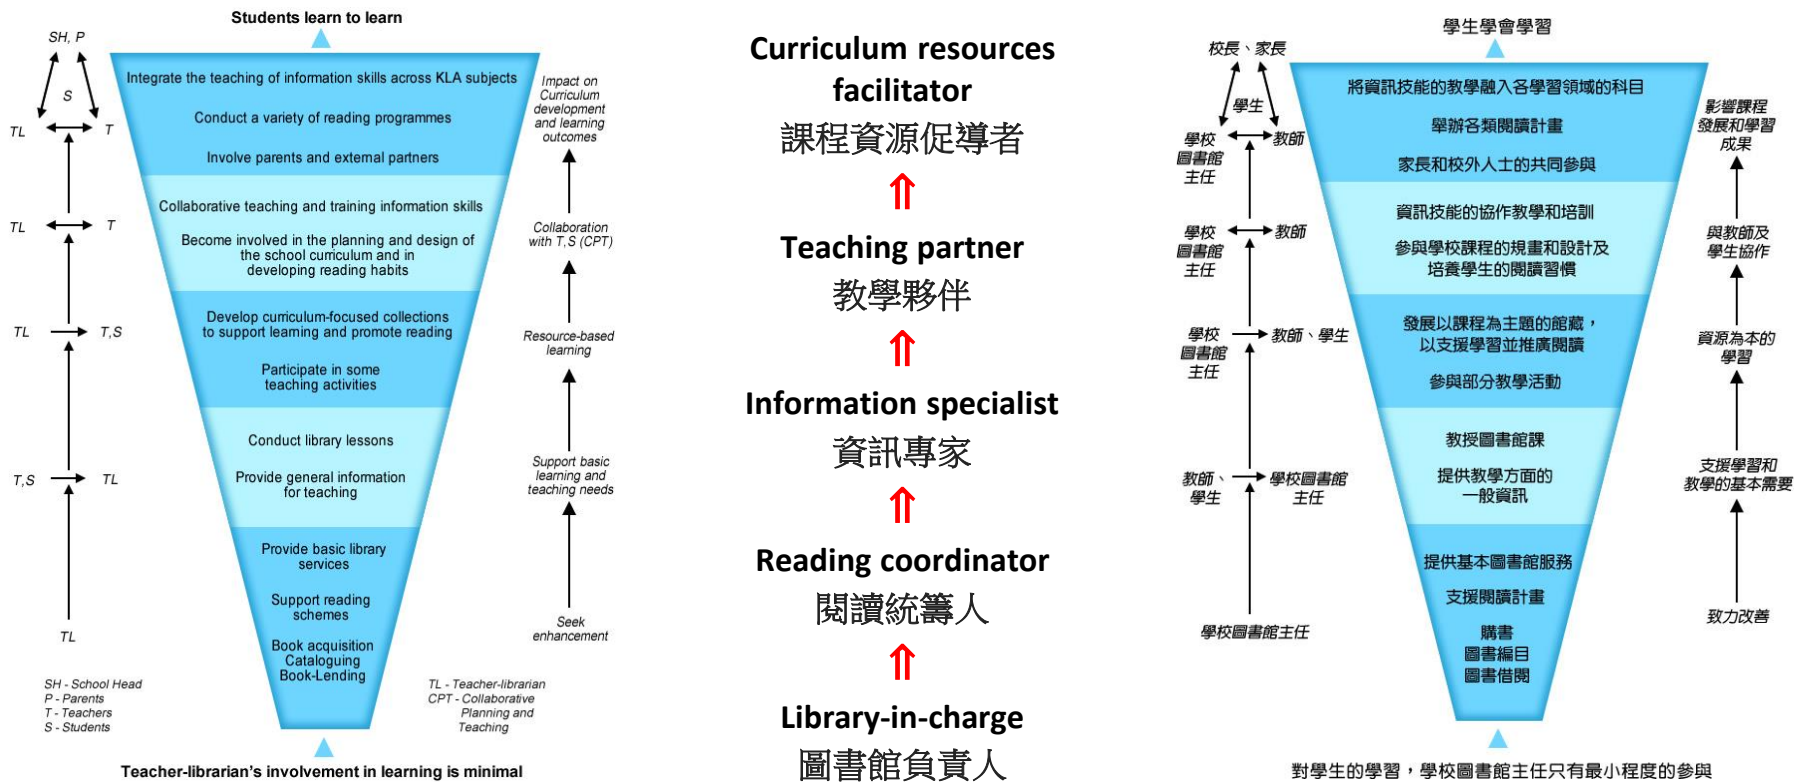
Students learn to learn

SH, P

S

TL T

TL T

TL T,S

T,S TL

TL

Integrate the teaching of information skills across KLA subjects

Conduct a variety of reading programmes

Involve parents and external partners

Collaborative teaching and training information skills

Become involved in the planning and design of the school curriculum and in developing reading habits

Develop curriculum-focused collections to support learning and promote reading

Participate in some teaching activities

Conduct library lessons

Provide general information for teaching

Provide basic library services

Support reading schemes

Book acquisition Cataloguing Book-Lending

Impact on Curriculum development and learning outcomes

Collaboration with T,S (CPT)

Resource-based learning

Support basic learning and teaching needs

Seek enhancement

SH - School Head
P - Parents
T - Teachers
S - Students

TL - Teacher-librarian
CPT - Collaborative Planning and Teaching

Teacher-librarian's involvement in learning is minimal

Curriculum resources facilitator
課程資源促導者
⇑
Teaching partner
教學夥伴
⇑
Information specialist
資訊專家
⇑
Reading coordinator
閱讀統籌人
⇑
Library-in-charge
圖書館負責人

學生學會學習

校長、家長

學生

學校圖書館主任 教師

學校圖書館主任 教師

學校圖書館主任 教師、學生

教師、學生 學校圖書館主任

學校圖書館主任

將資訊技能的教學融入各學習領域的科目

舉辦各類閱讀計畫

家長和校外人士的共同參與

資訊技能的協作教學和培訓

參與學校課程的規畫和設計及培養學生的閱讀習慣

發展以課程為主題的館藏，以支援學習並推廣閱讀

參與部分教學活動

教授圖書館課

提供教學方面的一般資訊

提供基本圖書館服務

支援閱讀計畫

購書
圖書編目
圖書借閱

影響課程發展和學習成果

與教師及學生協作

資源為本的學習

支援學習和教學的基本需要

致力改善

對學生的學習，學校圖書館主任只有最小程度的參與